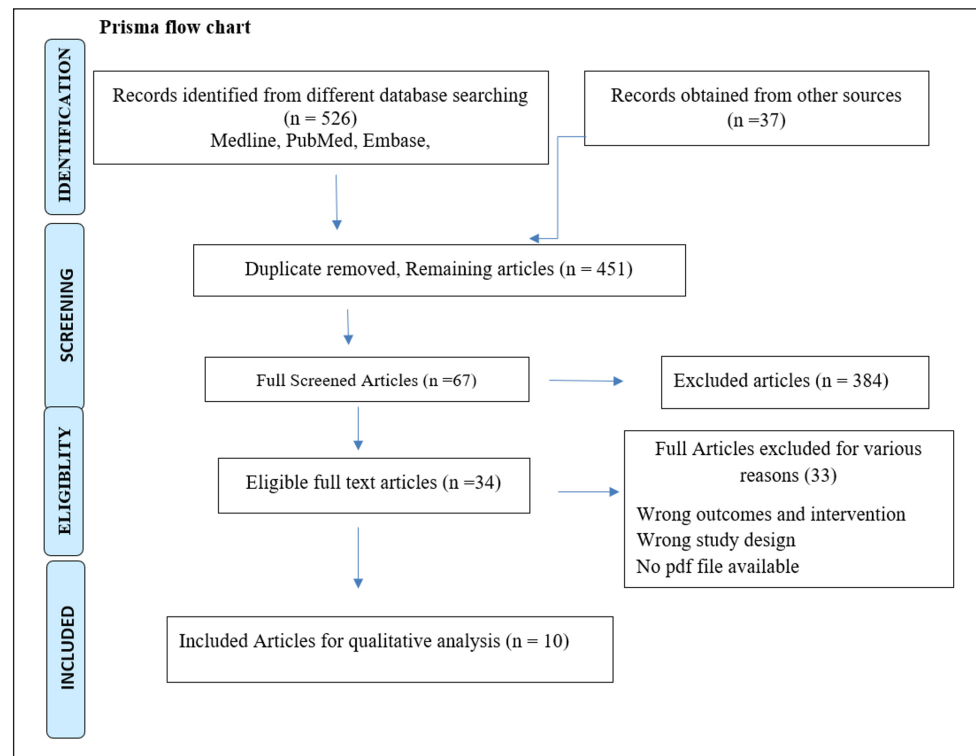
Prisma flow chart

IDENTIFICATION

Records identified from different database searching (n = 526) Medline, PubMed, Embase,

Records obtained from other sources (n =37)

SCREENING

Duplicate removed, Remaining articles (n = 451)

Full Screened Articles (n =67)

Excluded articles (n = 384)

ELIGIBLITY

Eligible full text articles (n =34)

Full Articles excluded for various reasons (33)

Wrong outcomes and intervention
Wrong study design
No pdf file available

INCLUDED

Included Articles for qualitative analysis (n = 10)